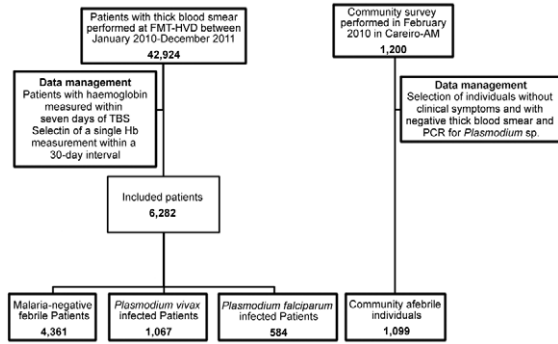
Patients with thick blood smear performed at FMT-HVD between January 2010-December 2011
42,924

Data management
Patients with haemoglobin measured within seven days of TBS
Selectin of a single Hb measurement within a 30-day interval

Included patients
6,282

Malaria-negative febrile Patients
4,361

Plasmodium vivax infected Patients
1,067

Plasmodium falciparum infected Patients
584

Community survey performed in February 2010 in Careiro-AM
1,200

Data management
Selection of individuals without clinical symptoms and with negative thick blood smear and PCR for Plasmodium sp.

Community afebrile individuals
1,099